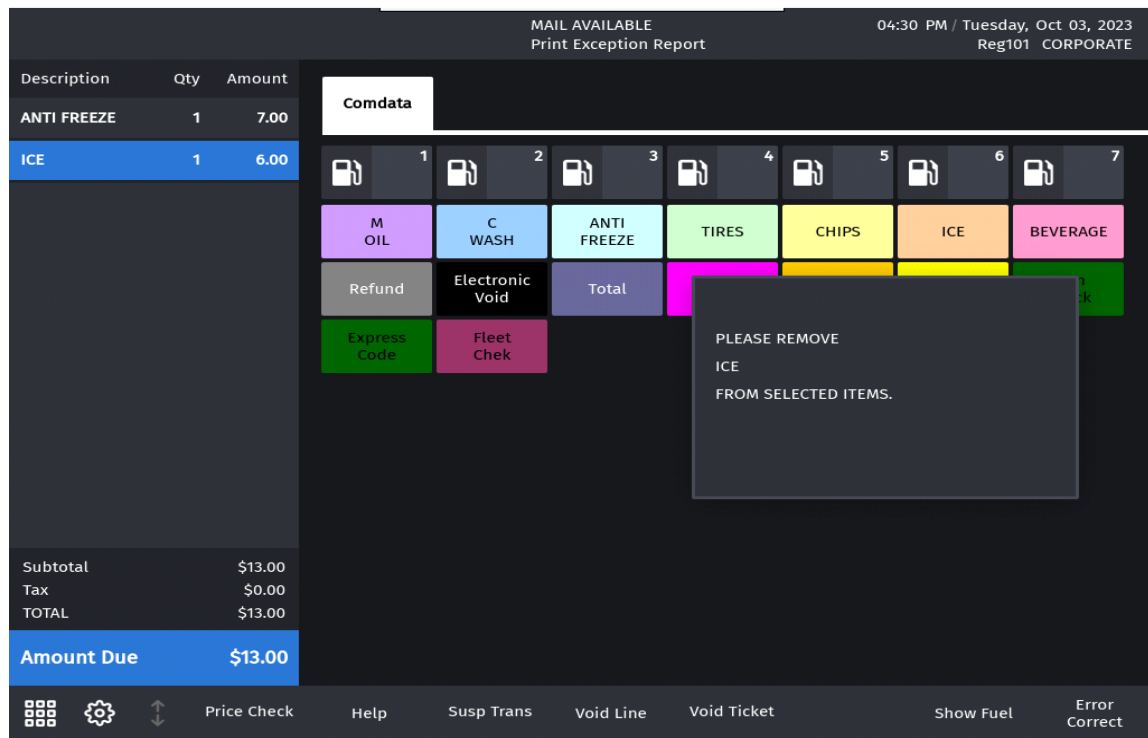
MAIL AVAILABLE
Print Exception Report

04:30 PM / Tuesday, Oct 03, 2023
Reg101 CORPORATE

| Description | Qty | Amount |
|---|---|---|
| ANTI FREEZE | 1 | 7.00 |
| ICE | 1 | 6.00 |

Comdata

1 2 3 4 5 6 7

M OIL
C WASH
ANTI FREEZE
TIRES
CHIPS
ICE
BEVERAGE

Refund
Electronic Void
Total
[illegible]

Express Code
Fleet Chek

PLEASE REMOVE
ICE
FROM SELECTED ITEMS.

| Subtotal | $13.00 |
|---|---|
| Tax | $0.00 |
| TOTAL | $13.00 |

Amount Due $13.00

Price Check
Help
Susp Trans
Void Line
Void Ticket
Show Fuel
Error Correct